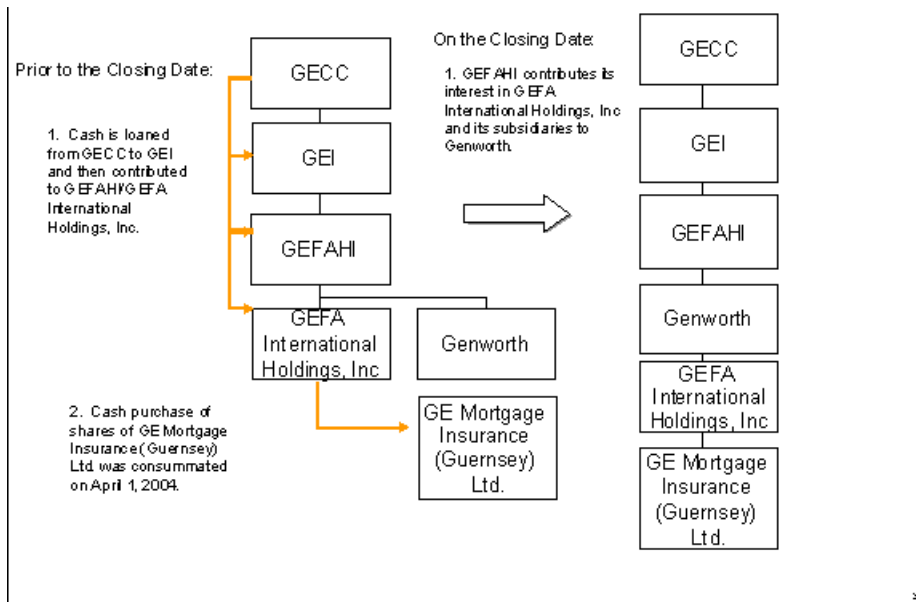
Prior to the Closing Date:

GECC

1. Cash is loaned from GECC to GEI and then contributed to GEFAHI/GEFA International Holdings, Inc.

GEI

GEFAHI

GEFA International Holdings, Inc

Genworth

2. Cash purchase of shares of GE Mortgage Insurance (Guernsey) Ltd. was consummated on April 1, 2004.

GE Mortgage Insurance (Guernsey) Ltd.

On the Closing Date:

1. GEFAHI contributes its interest in GEFA International Holdings, Inc and its subsidiaries to Genworth.

GECC

GEI

GEFAHI

Genworth

GEFA International Holdings, Inc

GE Mortgage Insurance (Guernsey) Ltd.